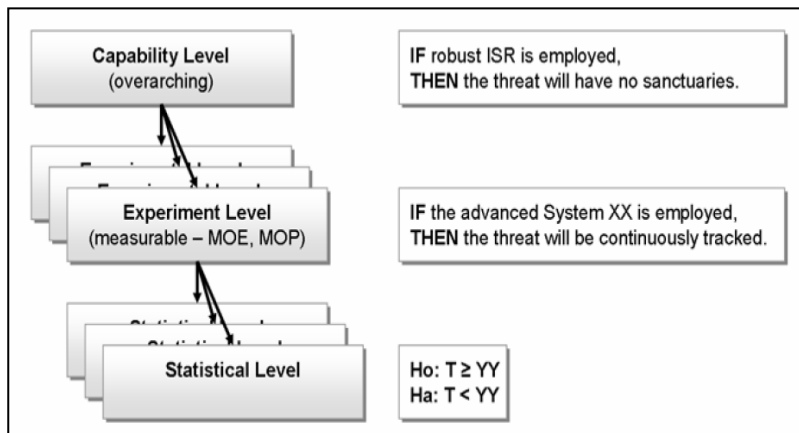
Capability Level
(overarching)

IF robust ISR is employed,
THEN the threat will have no sanctuaries.

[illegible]

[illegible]

Experiment Level
(measurable – MOE, MOP)

IF the advanced System XX is employed,
THEN the threat will be continuously tracked.

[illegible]

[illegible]

Statistical Level

Ho: T ≥ YY
Ha: T < YY